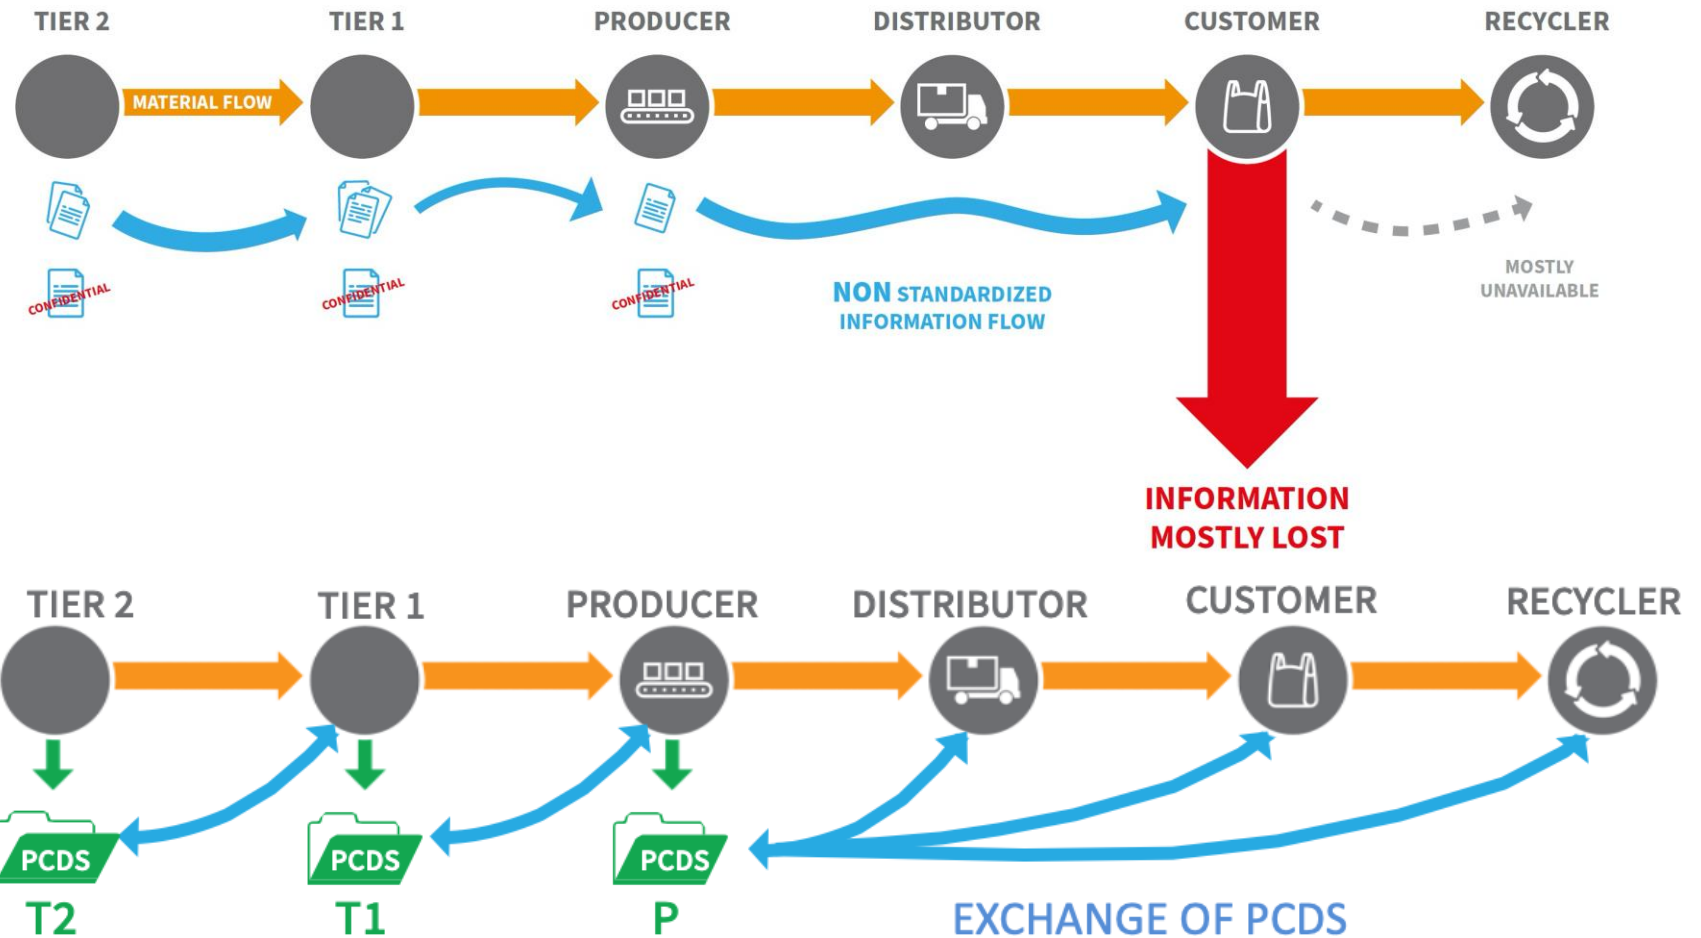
TIER 2
TIER 1
PRODUCER
DISTRIBUTOR
CUSTOMER
RECYCLER

MATERIAL FLOW

CONFIDENTIAL
CONFIDENTIAL
CONFIDENTIAL

NON STANDARDIZED INFORMATION FLOW

MOSTLY UNAVAILABLE

INFORMATION MOSTLY LOST

TIER 2
TIER 1
PRODUCER
DISTRIBUTOR
CUSTOMER
RECYCLER

PCDS
T2
PCDS
T1
PCDS
P

EXCHANGE OF PCDS